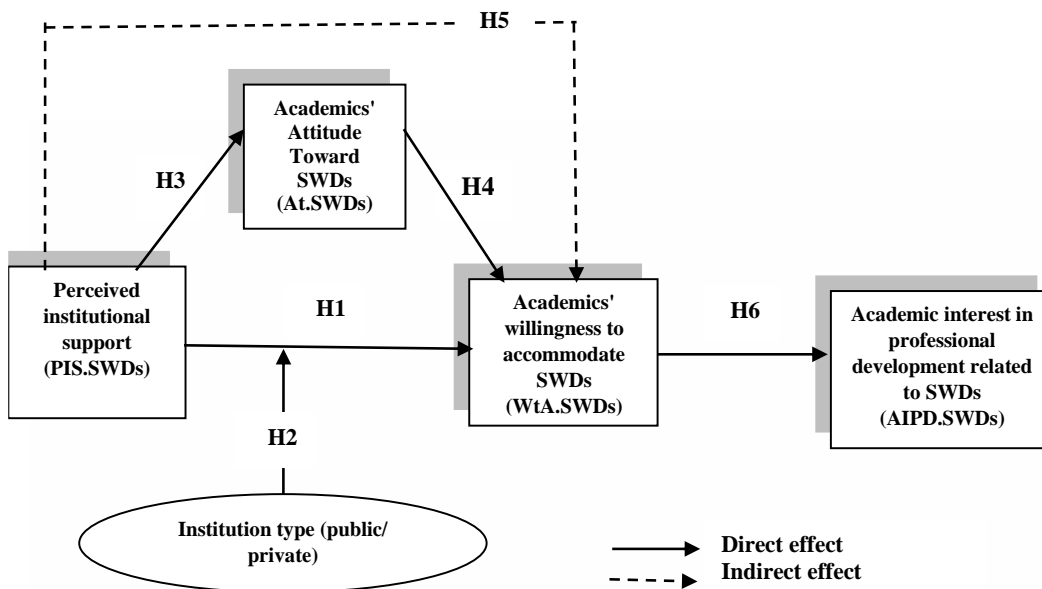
H5

Academics' Attitude Toward SWDs (At.SWDs)

H3

H4

Perceived institutional support (PIS.SWDs)

H1

Academics' willingness to accommodate SWDs (WtA.SWDs)

H6

Academic interest in professional development related to SWDs (AIPD.SWDs)

H2

Institution type (public/ private)

Direct effect

Indirect effect